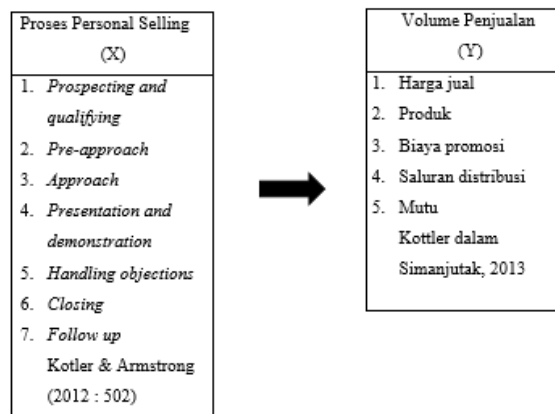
| Proses Personal Selling (X) |
|---|
| 1. *Prospecting and qualifying* 2. *Pre-approach* 3. *Approach* 4. *Presentation and demonstration* 5. *Handling objections* 6. *Closing* 7. *Follow up* Kotler & Armstrong (2012 : 502) |

| Volume Penjualan (Y) |
|---|
| 1. Harga jual 2. Produk 3. Biaya promosi 4. Saluran distribusi 5. Mutu Kottler dalam Simanjutak, 2013 |